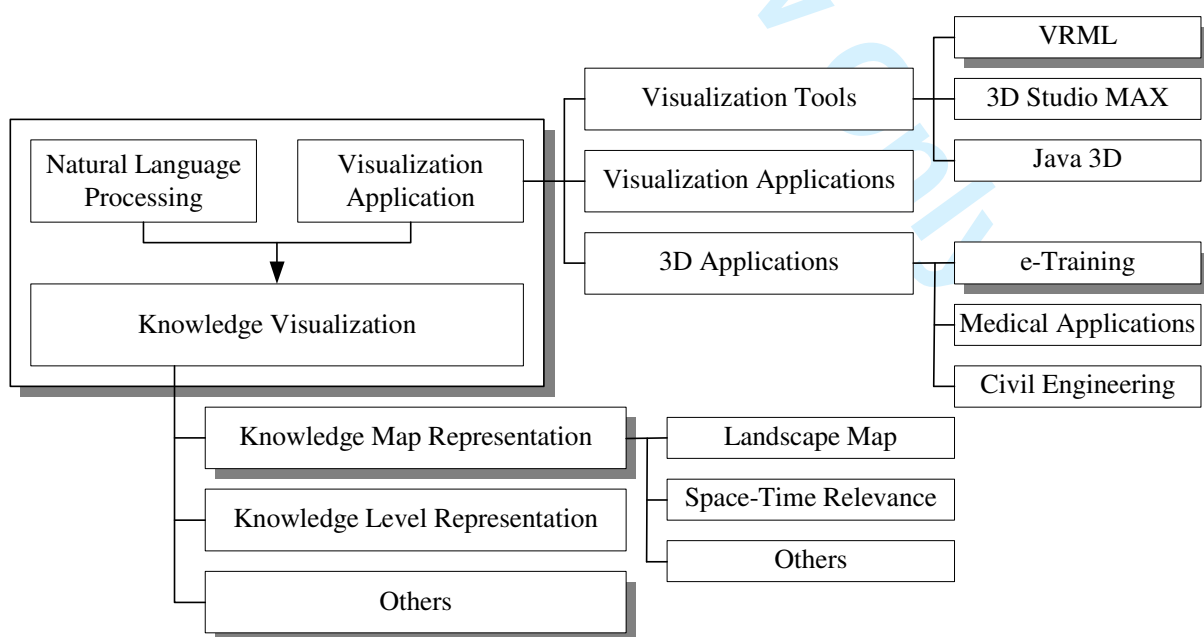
Natural Language Processing

Visualization Application

Knowledge Visualization

Visualization Tools

Visualization Applications

3D Applications

VRML

3D Studio MAX

Java 3D

e-Training

Medical Applications

Civil Engineering

Knowledge Map Representation

Knowledge Level Representation

Others

Landscape Map

Space-Time Relevance

Others